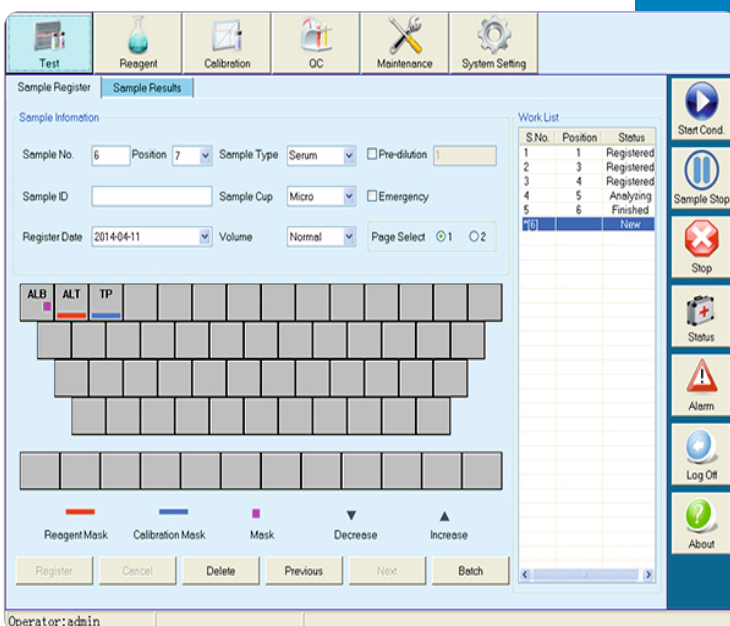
Test
Reagent
Calibration
QC
Maintenance
System Setting

Sample Register
Sample Results

Sample Infomation

Sample No. 6
Position 7
Sample Type Serum
Pre-dilution 1

Sample ID
Sample Cup Micro
Emergency

Register Date 2014-04-11
Volume Normal
Page Select 1 2

ALB
ALT
TP

Reagent Mask
Calibration Mask
Mask
Decrease
Increase

Register
Cancel
Delete
Previous
Next
Batch

Work List

| S.No. | Position | Status |
|---|---|---|
| 1 | 1 | Registered |
| 2 | 3 | Registered |
| 3 | 4 | Registered |
| 4 | 5 | Analyzing |
| 5 | 6 | Finished |
| *[6] | | New |

Start Cond.
Sample Stop
Stop
Status
Alarm
Log Off
About

Operator:admin